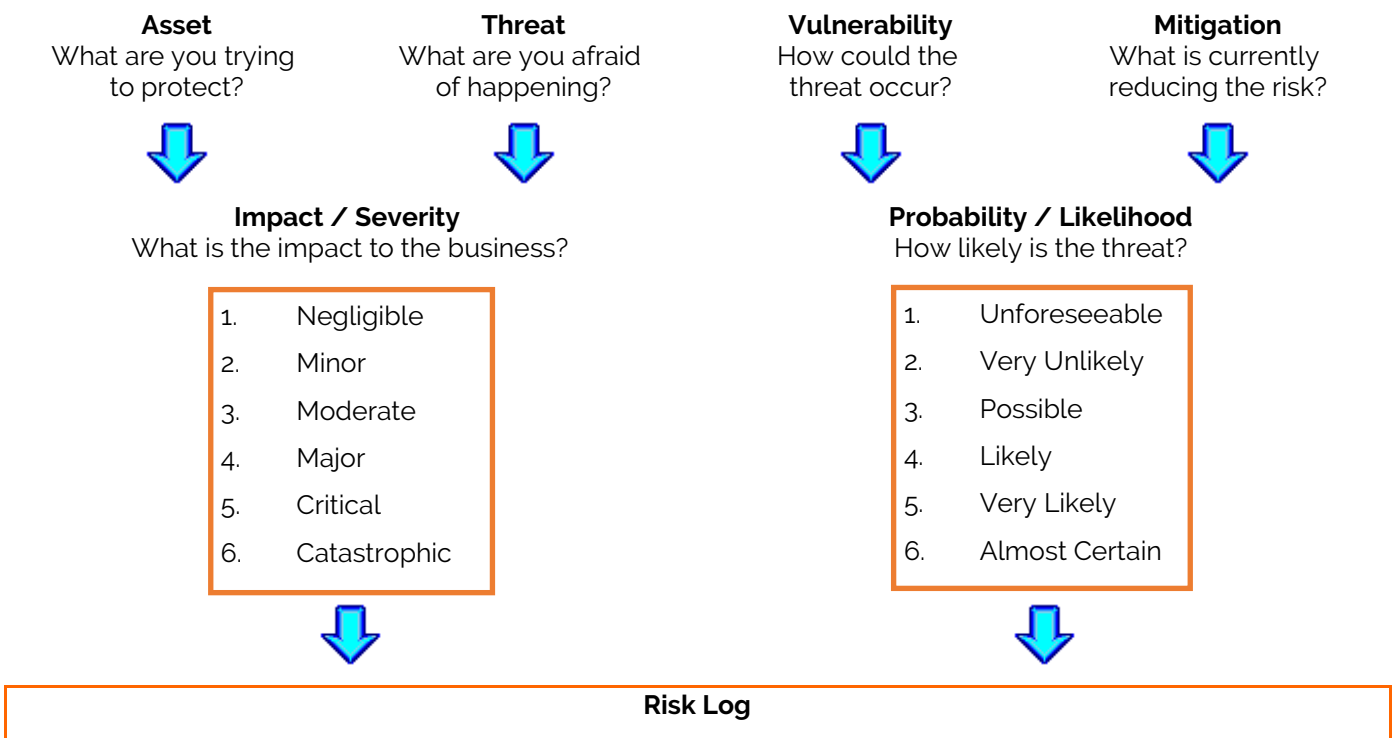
**Asset**
What are you trying to protect?

**Threat**
What are you afraid of happening?

**Vulnerability**
How could the threat occur?

**Mitigation**
What is currently reducing the risk?

**Impact / Severity**
What is the impact to the business?

1. Negligible
2. Minor
3. Moderate
4. Major
5. Critical
6. Catastrophic

**Probability / Likelihood**
How likely is the threat?

1. Unforeseeable
2. Very Unlikely
3. Possible
4. Likely
5. Very Likely
6. Almost Certain

**Risk Log**